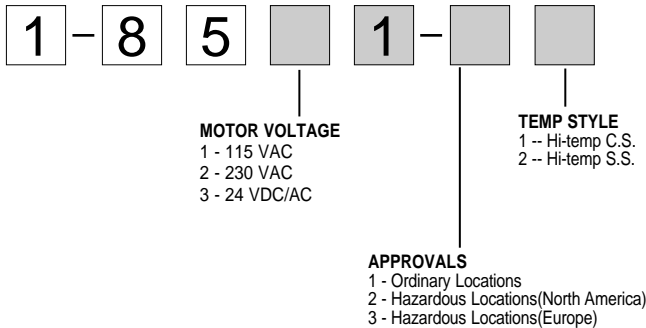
1 – 8 5 1 –

TEMP STYLE
1 -- Hi-temp C.S.
2 -- Hi-temp S.S.

MOTOR VOLTAGE
1 - 115 VAC
2 - 230 VAC
3 - 24 VDC/AC

APPROVALS
1 - Ordinary Locations
2 - Hazardous Locations(North America)
3 - Hazardous Locations(Europe)